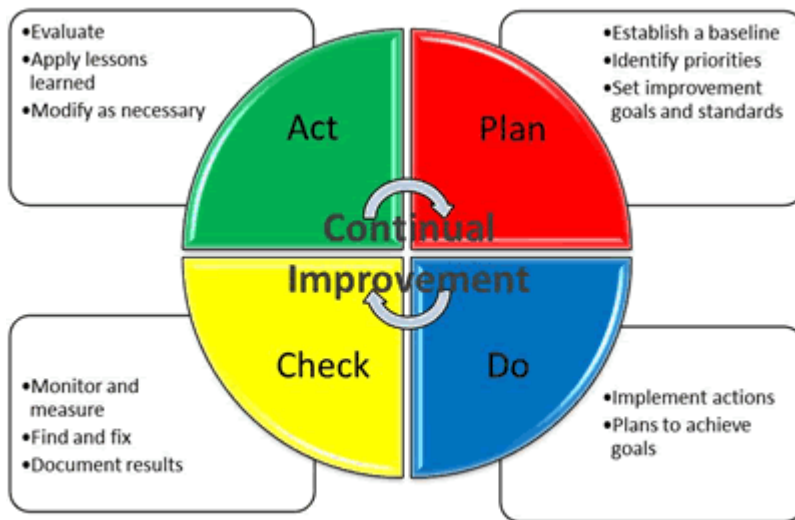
•Evaluate
•Apply lessons learned
•Modify as necessary

•Establish a baseline
•Identify priorities
•Set improvement goals and standards

Act

Plan

Continual Improvement

Check

Do

•Monitor and measure
•Find and fix
•Document results

•Implement actions
•Plans to achieve goals